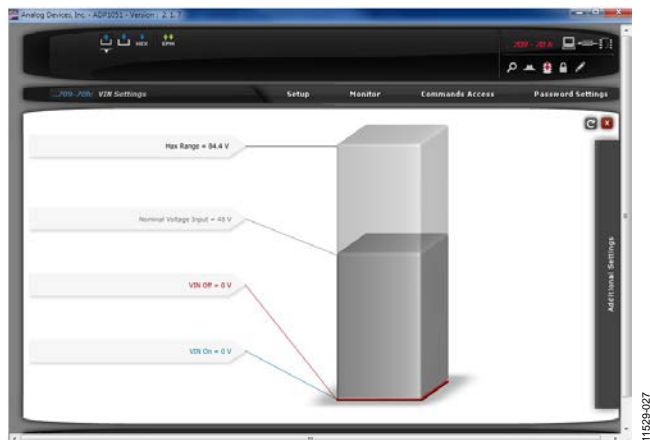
Analog Devices, Inc. - ADP1051 - Version: 2.1.7

HEX EPM

70h - 70h VIN Settings

Setup

Monitor

Commands Access

Password Settings

Max Range = 84.4 V

Nominal Voltage Input = 48 V

VIN Off = 0 V

VIN On = 0 V

Additional Settings

11529-027